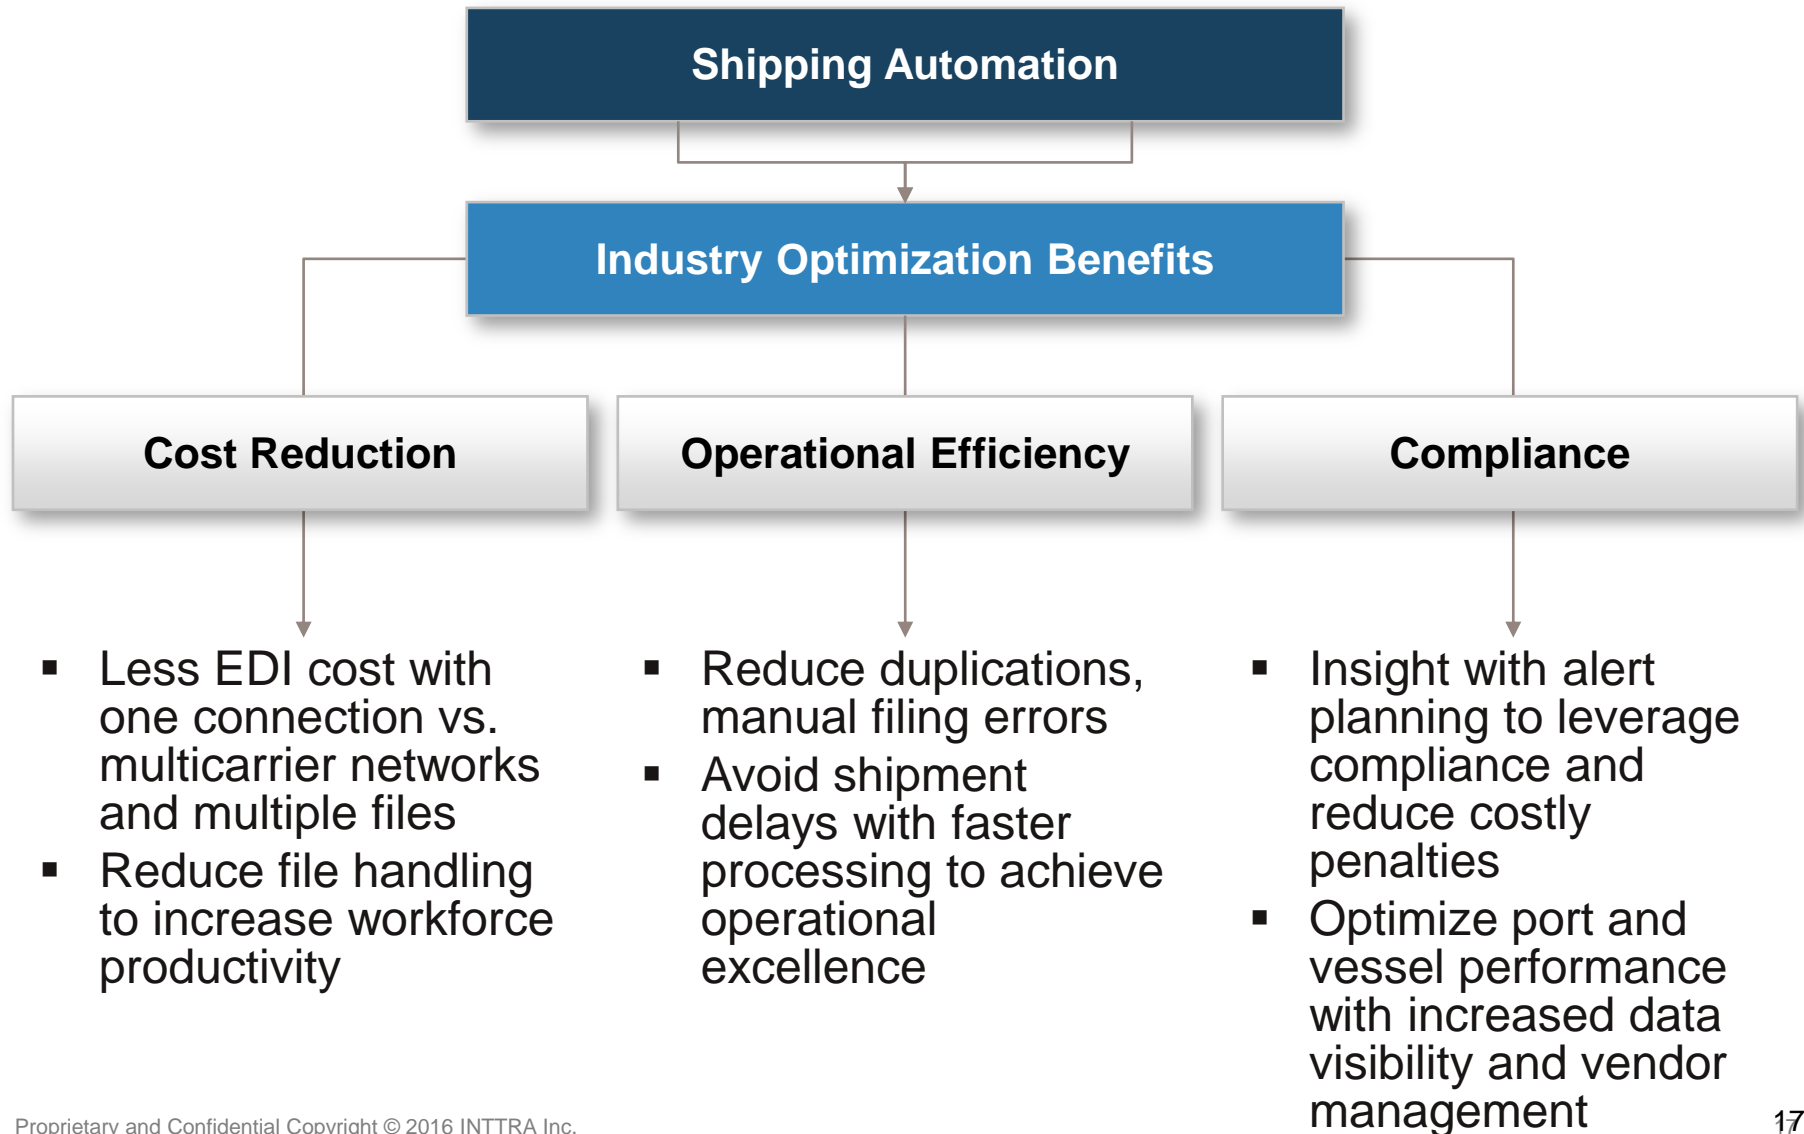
Shipping Automation

Industry Optimization Benefits

Cost Reduction

Operational Efficiency

Compliance

- Less EDI cost with one connection vs. multicarrier networks and multiple files
- Reduce file handling to increase workforce productivity

- Reduce duplications, manual filing errors
- Avoid shipment delays with faster processing to achieve operational excellence

- Insight with alert planning to leverage compliance and reduce costly penalties
- Optimize port and vessel performance with increased data visibility and vendor management

Proprietary and Confidential Copyright © 2016 INTTRA Inc.

17